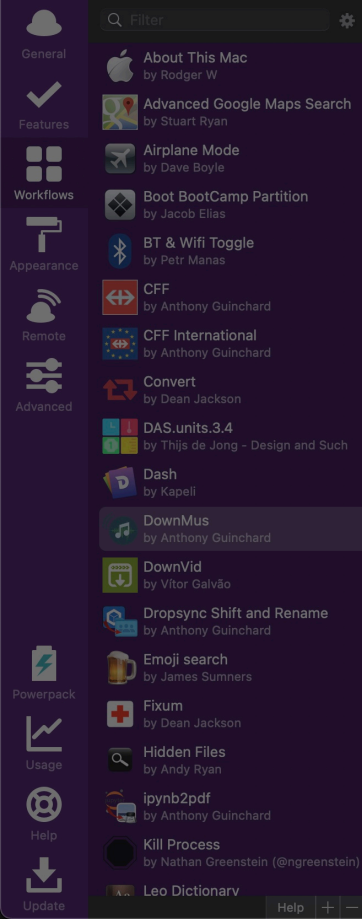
General

Features

Workflows

Appearance

Remote

Advanced

Powerpack

Usage

Help

Update

Filter

About This Mac
by Rodger W

Advanced Google Maps Search
by Stuart Ryan

Airplane Mode
by Dave Boyle

Boot BootCamp Partition
by Jacob Elias

BT & Wifi Toggle
by Petr Manas

CFF
by Anthony Guinchard

CFF International
by Anthony Guinchard

Convert
by Dean Jackson

DAS.units.3.4
by Thijs de Jong - Design and Such

Dash
by Kapeli

DownMus
by Anthony Guinchard

DownVid
by Vítor Galvão

Dropsync Shift and Rename
by Anthony Guinchard

Emoji search
by James Sumners

Fixum
by Dean Jackson

Hidden Files
by Andy Ryan

ipynb2pdf
by Anthony Guinchard

Kill Process
by Nathan Greenstein (@ngreenstein)

Leo Dictionary

Help